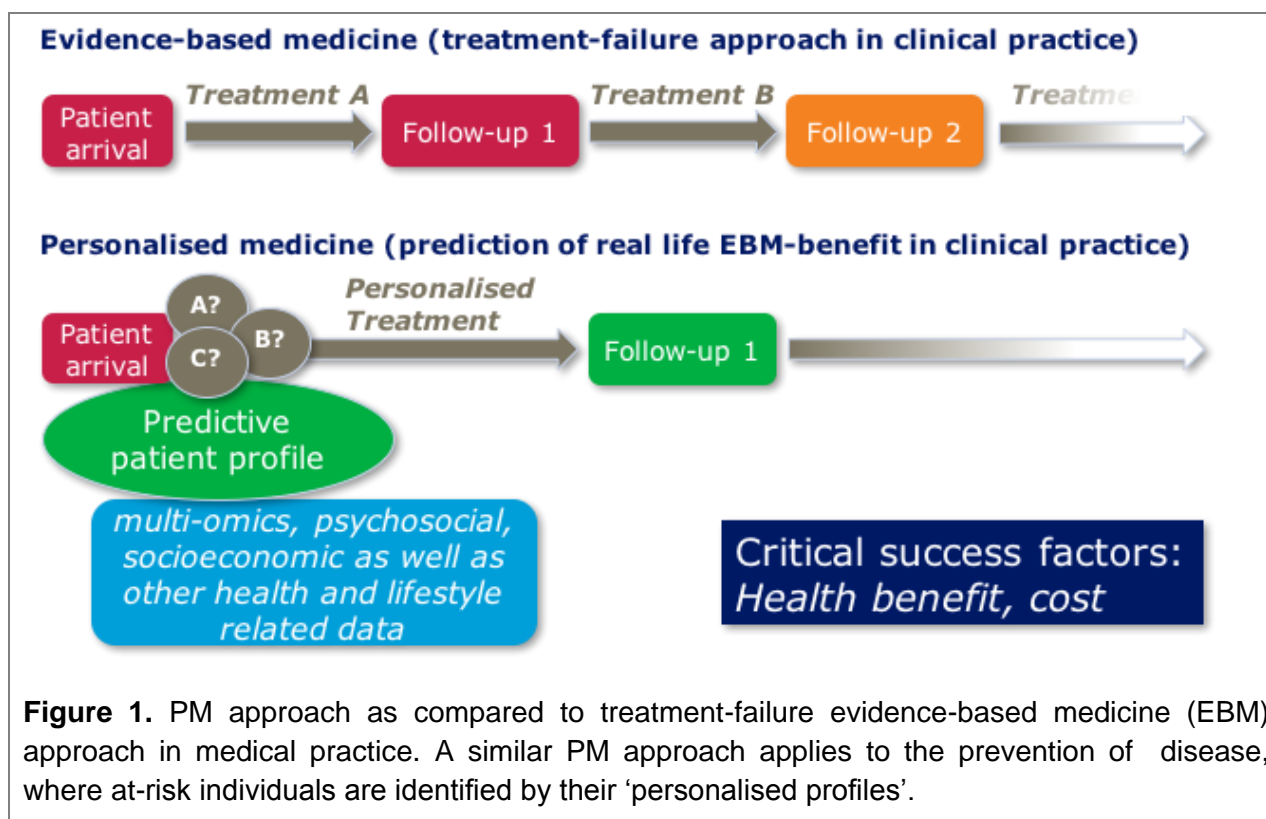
Evidence-based medicine (treatment-failure approach in clinical practice)

Patient arrival

Treatment A

Follow-up 1

Treatment B

Follow-up 2

Treatme

Personalised medicine (prediction of real life EBM-benefit in clinical practice)

Patient arrival

A?

B?

C?

Personalised Treatment

Follow-up 1

Predictive patient profile

multi-omics, psychosocial, socioeconomic as well as other health and lifestyle related data

Critical success factors: Health benefit, cost

**Figure 1.** PM approach as compared to treatment-failure evidence-based medicine (EBM) approach in medical practice. A similar PM approach applies to the prevention of disease, where at-risk individuals are identified by their 'personalised profiles'.